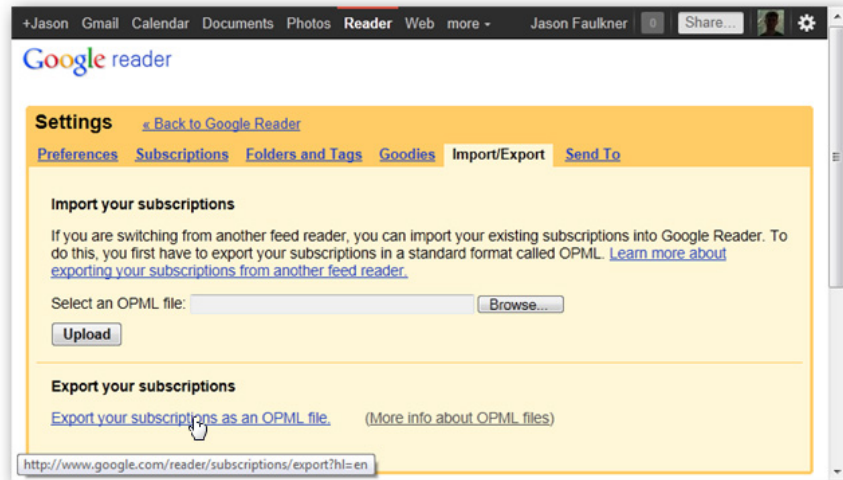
+Jason Gmail Calendar Documents Photos Reader Web more ▾ Jason Faulkner 0 Share...

Google reader

Settings « Back to Google Reader

Preferences Subscriptions Folders and Tags Goodies Import/Export Send To

Import your subscriptions

If you are switching from another feed reader, you can import your existing subscriptions into Google Reader. To do this, you first have to export your subscriptions in a standard format called OPML. Learn more about exporting your subscriptions from another feed reader.

Select an OPML file: Browse...

Upload

Export your subscriptions

Export your subscriptions as an OPML file. (More info about OPML files)

http://www.google.com/reader/subscriptions/export?hl=en